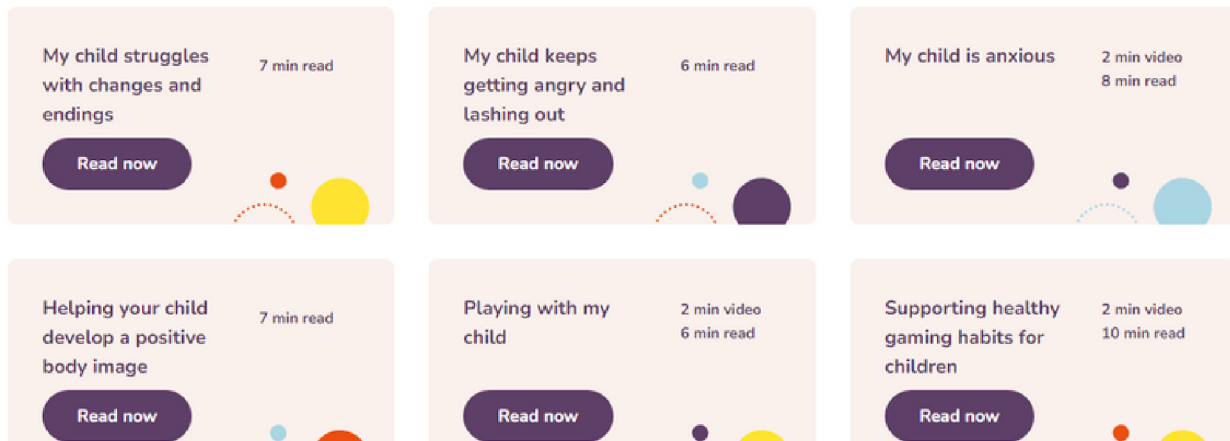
My child struggles with changes and endings

7 min read

Read now

My child keeps getting angry and lashing out

6 min read

Read now

My child is anxious

2 min video
8 min read

Read now

Helping your child develop a positive body image

7 min read

Read now

Playing with my child

2 min video
6 min read

Read now

Supporting healthy gaming habits for children

2 min video
10 min read

Read now